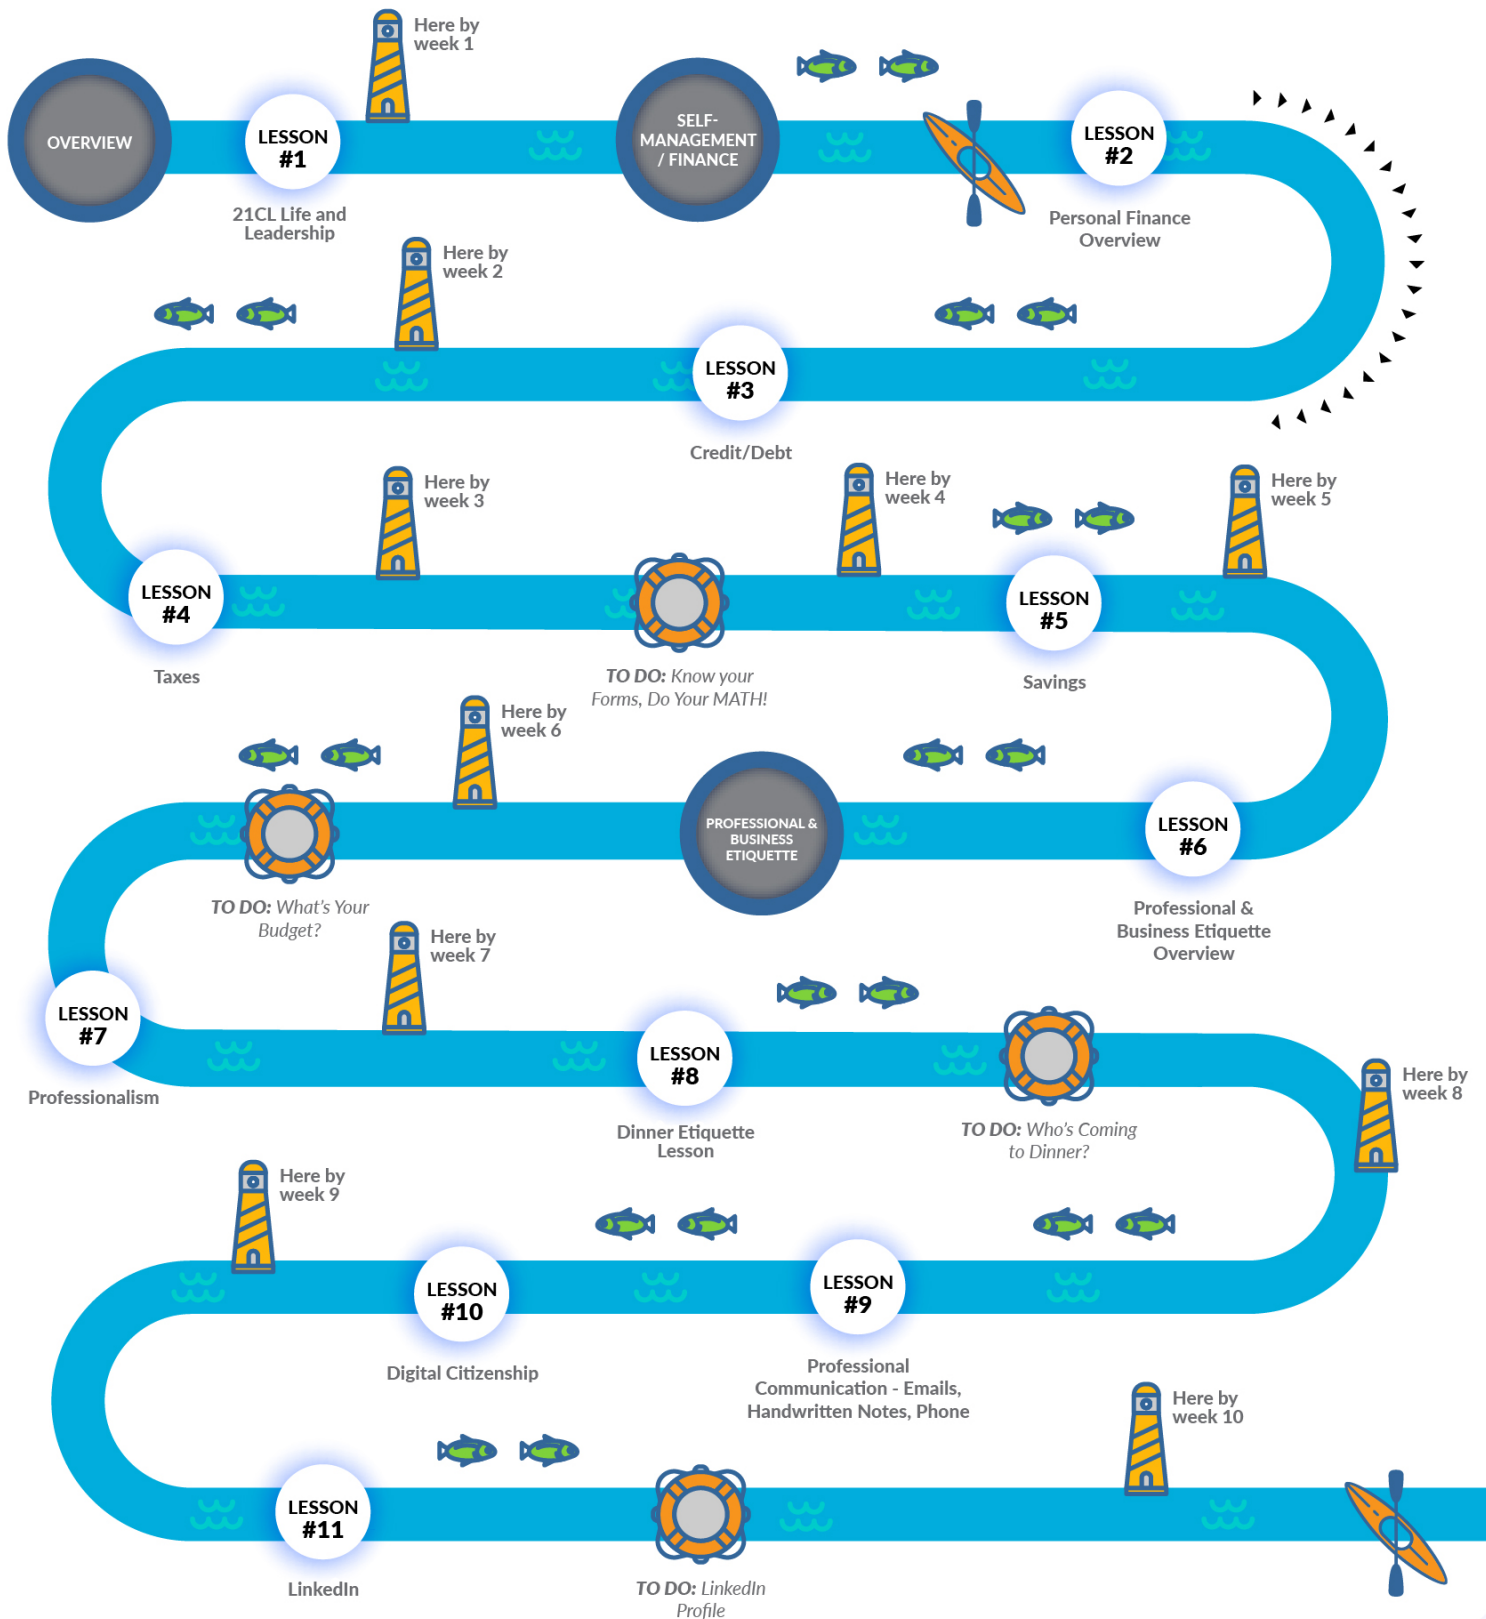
OVERVIEW

Here by week 1

LESSON #1

21CL Life and Leadership

SELF-MANAGEMENT / FINANCE

LESSON #2

Personal Finance Overview

Here by week 2

LESSON #3

Credit/Debt

Here by week 3

Here by week 4

Here by week 5

LESSON #4

Taxes

TO DO: Know your Forms, Do Your MATH!

LESSON #5

Savings

Here by week 6

PROFESSIONAL & BUSINESS ETIQUETTE

LESSON #6

Professional & Business Etiquette Overview

TO DO: What's Your Budget?

Here by week 7

LESSON #7

Professionalism

LESSON #8

Dinner Etiquette Lesson

TO DO: Who's Coming to Dinner?

Here by week 8

Here by week 9

LESSON #10

Digital Citizenship

LESSON #9

Professional Communication - Emails, Handwritten Notes, Phone

Here by week 10

LESSON #11

LinkedIn

TO DO: LinkedIn Profile